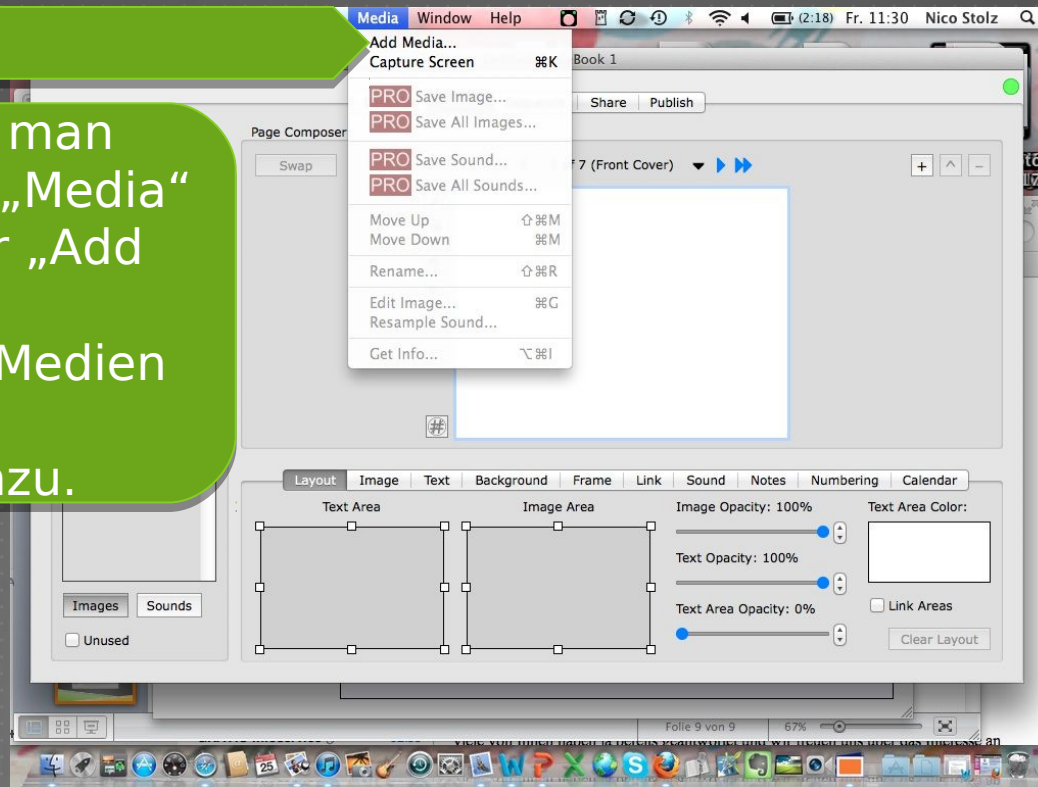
Media Window Help (2:18) Fr. 11:30 Nico Stolz

man „Media" r „Add

Medien

nzu.

Add Media...
Capture Screen ⌘K
PRO Save Image...
PRO Save All Images...
PRO Save Sound...
PRO Save All Sounds...
Move Up ⇧⌘M
Move Down ⌘M
Rename... ⇧⌘R
Edit Image... ⌘G
Resample Sound...
Get Info... ⌥⌘I

Book 1

Share | Publish

Page Composer

Swap

f 7 (Front Cover)

+ ^ –

Layout | Image | Text | Background | Frame | Link | Sound | Notes | Numbering | Calendar

Text Area

Image Area

Image Opacity: 100%

Text Opacity: 100%

Text Area Opacity: 0%

Text Area Color:

Link Areas

Clear Layout

Images | Sounds

Unused

Folie 9 von 9 67%